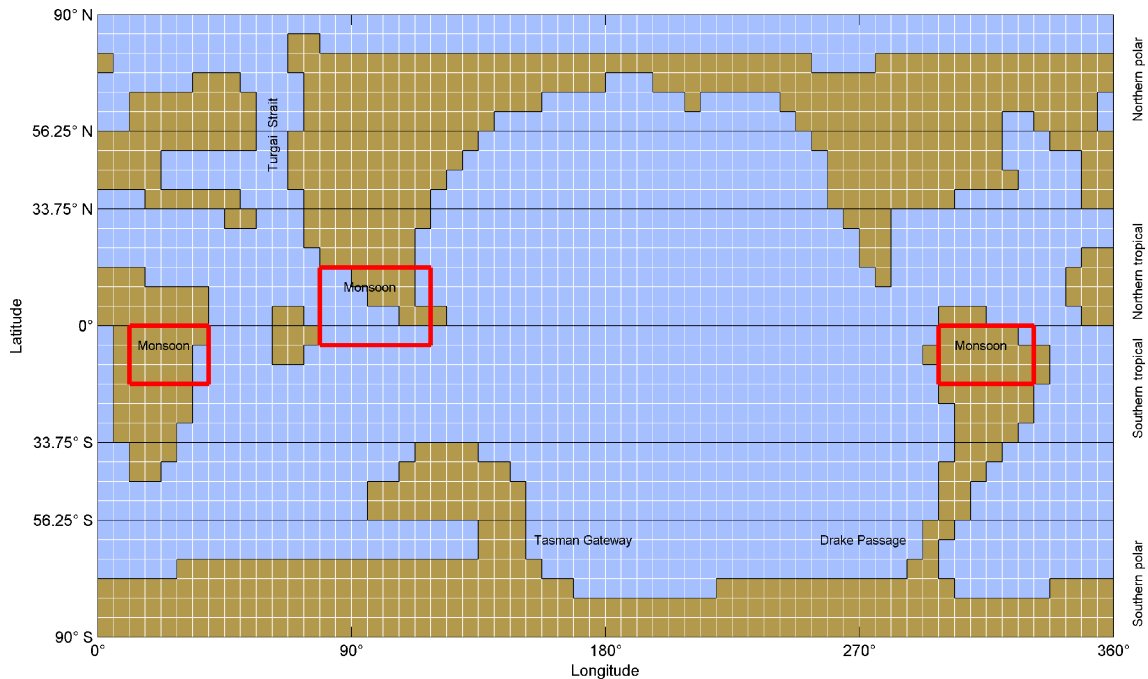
90° N
56.25° N
33.75° N
0°
33.75° S
56.25° S
90° S
Latitude
Turgai Strait
Monsoon
Monsoon
Monsoon
Tasman Gateway
Drake Passage
Northern polar
Northern tropical
Southern tropical
Southern polar
0°
90°
180°
270°
360°
Longitude